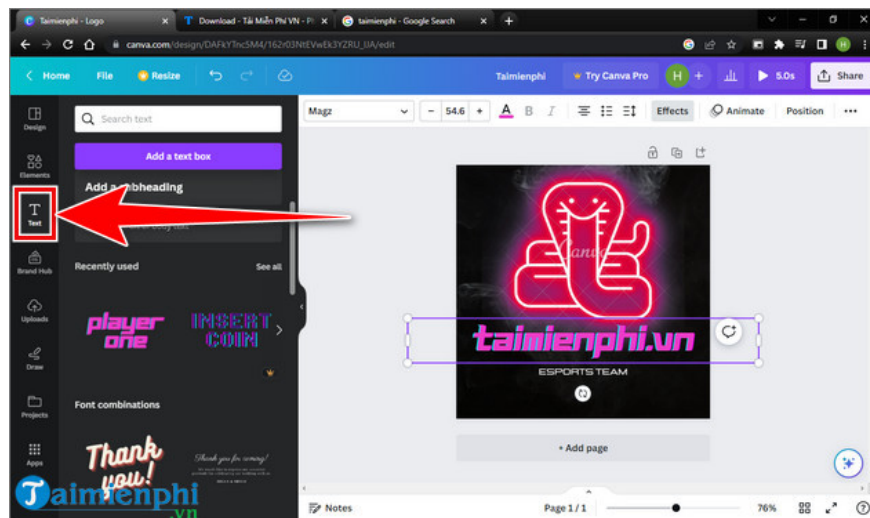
Taimienphi - Logo
Download - Tải Miễn Phí VN - Pl
taimienphi - Google Search
canva.com/design/DAFkYTnc5M4/162r03NtEVwEk3YZRU_IJA/edit
Home File Resize
Taimienphi Try Canva Pro H 5.0s Share
Design
Elements
Text
Brand Hub
Uploads
Draw
Projects
Apps
Search text
Add a text box
Add a subheading
Recently used See all
player one
INSERT COIN
Font combinations
Thank you!
Thank you for coming!
Magz 54.6 Effects Animate Position
taimienphi.vn
ESPORTS TEAM
+ Add page
Notes Page 1 / 1 76%
Taimienphi .vn